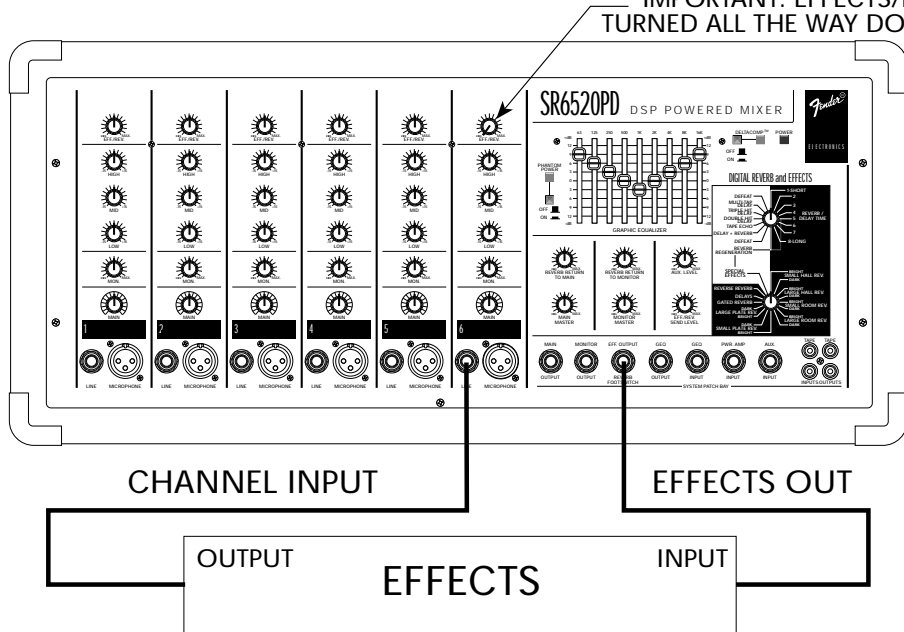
IMPORTANT: EFFECTS/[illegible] TURNED ALL THE WAY DO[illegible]

SR6520PD DSP POWERED MIXER

Fender

ELECTRONICS

EFF./REV.
HIGH
MID
LOW
MON.
MAIN

1
2
3
4
5
6

LINE MICROPHONE

PHANTOM POWER
OFF
ON

GRAPHIC EQUALIZER

DELTACOMP
POWER
OFF
ON

DIGITAL REVERB and EFFECTS

DEFEAT
MULTI-TAP DELAY
TRIPLE TAP DELAY
DOUBLE TAP DELAY
TAP ECHO
DELAY + REVERB
DEFEAT
REVERB REGENERATION
1-SHORT
REVERB / DELAY TIME
8-LONG

SPECIAL EFFECTS
REVERB REVERB
DELAYS
GATED REVERB
LARGE PLATE REV.
SMALL PLATE REV.
SMALL HALL REV.
LARGE HALL REV.
SMALL ROOM REV.
LARGE ROOM REV.
BRIGHT
DARK

REVERB RETURN TO MAIN
REVERB RETURN TO MONITOR
AUX. LEVEL
MAIN MASTER
MONITOR MASTER
EFF./REV. SEND LEVEL

MAIN OUTPUT
MONITOR OUTPUT
EFF. OUTPUT REVERB FOOTSWITCH
GEQ OUTPUT
GEQ INPUT
PWR. AMP INPUT
AUX INPUT
SYSTEM PATCH BAY
TAPE INPUTS OUTPUTS

CHANNEL INPUT

EFFECTS OUT

OUTPUT

INPUT

EFFECTS